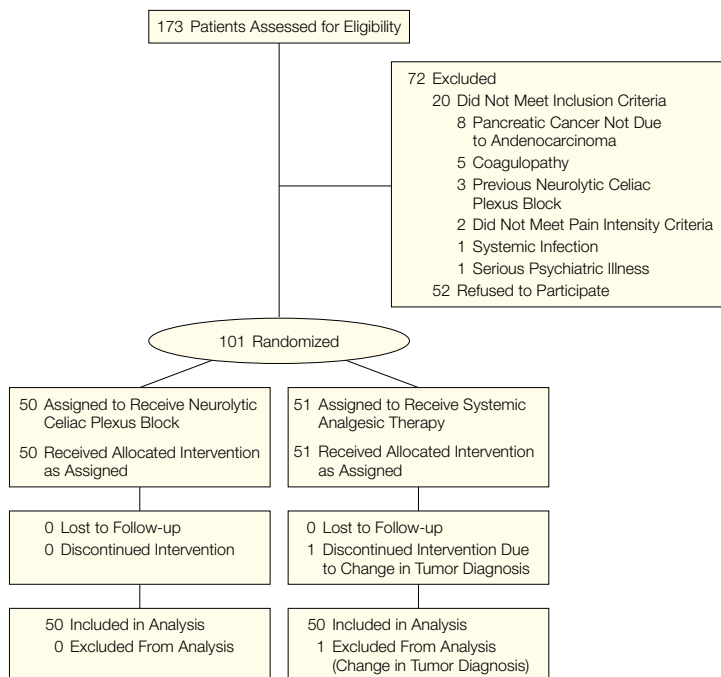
173 Patients Assessed for Eligibility

72 Excluded
20 Did Not Meet Inclusion Criteria
8 Pancreatic Cancer Not Due to Andenocarcinoma
5 Coagulopathy
3 Previous Neurolytic Celiac Plexus Block
2 Did Not Meet Pain Intensity Criteria
1 Systemic Infection
1 Serious Psychiatric Illness
52 Refused to Participate

101 Randomized

50 Assigned to Receive Neurolytic Celiac Plexus Block
50 Received Allocated Intervention as Assigned

51 Assigned to Receive Systemic Analgesic Therapy
51 Received Allocated Intervention as Assigned

0 Lost to Follow-up
0 Discontinued Intervention

0 Lost to Follow-up
1 Discontinued Intervention Due to Change in Tumor Diagnosis

50 Included in Analysis
0 Excluded From Analysis

50 Included in Analysis
1 Excluded From Analysis (Change in Tumor Diagnosis)